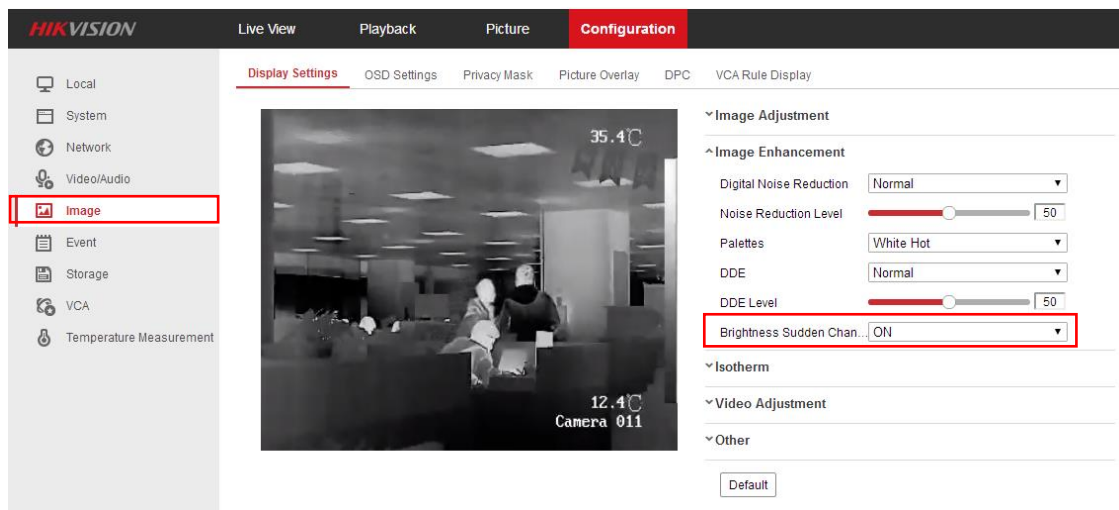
HIKVISION
Live View
Playback
Picture
Configuration

Local
System
Network
Video/Audio
Image
Event
Storage
VCA
Temperature Measurement

Display Settings
OSD Settings
Privacy Mask
Picture Overlay
DPC
VCA Rule Display

35.4℃
12.4℃
Camera 011

Image Adjustment
Image Enhancement
Digital Noise Reduction | Normal
Noise Reduction Level | 50
Palettes | White Hot
DDE | Normal
DDE Level | 50
Brightness Sudden Chan... | ON
Isotherm
Video Adjustment
Other
Default